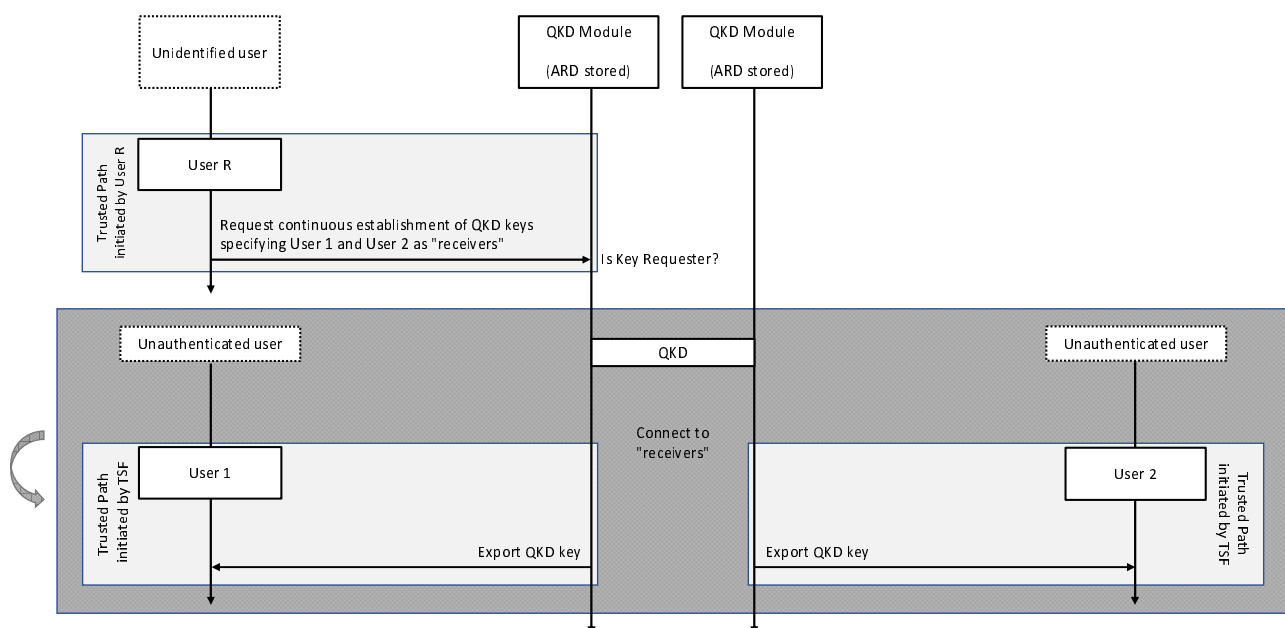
Unidentified user

QKD Module
(ARD stored)

QKD Module
(ARD stored)

Trusted Path initiated by User R

User R

Request continuous establishment of QKD keys specifying User 1 and User 2 as "receivers"

Is Key Requester?

Unauthenticated user

QKD

Unauthenticated user

Connect to "receivers"

Trusted Path initiated by TSF

User 1

User 2

Trusted Path initiated by TSF

Export QKD key

Export QKD key